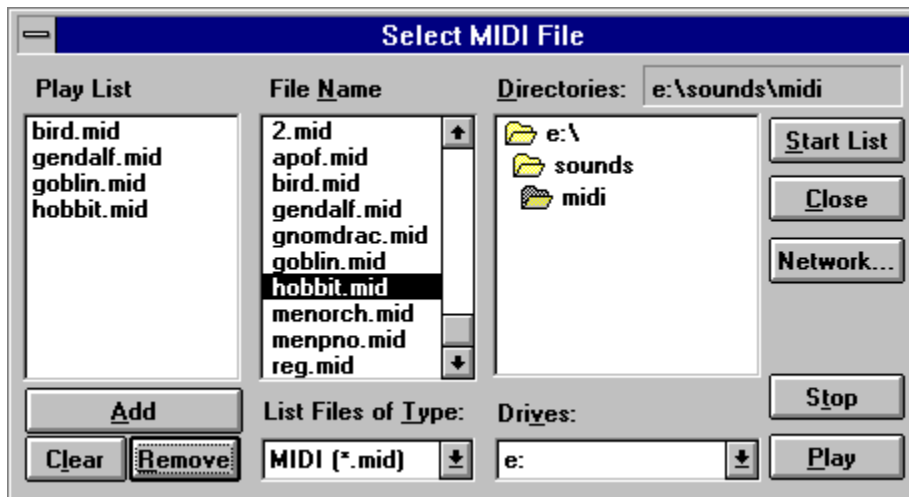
Select MIDI File

Play List
bird.mid
gendalf.mid
goblin.mid
hobbit.mid

File Name
2.mid
apof.mid
bird.mid
gendalf.mid
gnomdrac.mid
goblin.mid
hobbit.mid
menorch.mid
menpno.mid
reg.mid

Directories: e:\sounds\midi
e:\
sounds
midi

Start List
Close
Network...

Add
Clear
Remove

List Files of Type:
MIDI (*.mid)

Drives:
e:

Stop
Play